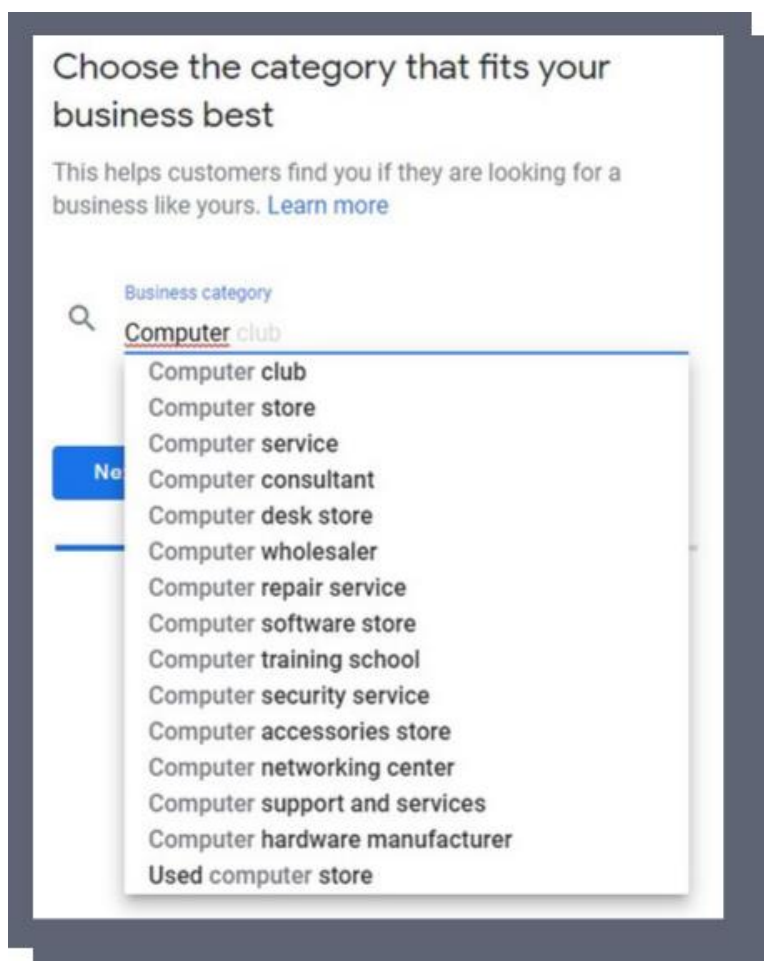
Choose the category that fits your business best

This helps customers find you if they are looking for a business like yours. Learn more

Business category

Computer club

Computer club
Computer store
Computer service
Computer consultant
Computer desk store
Computer wholesaler
Computer repair service
Computer software store
Computer training school
Computer security service
Computer accessories store
Computer networking center
Computer support and services
Computer hardware manufacturer
Used computer store

Ne